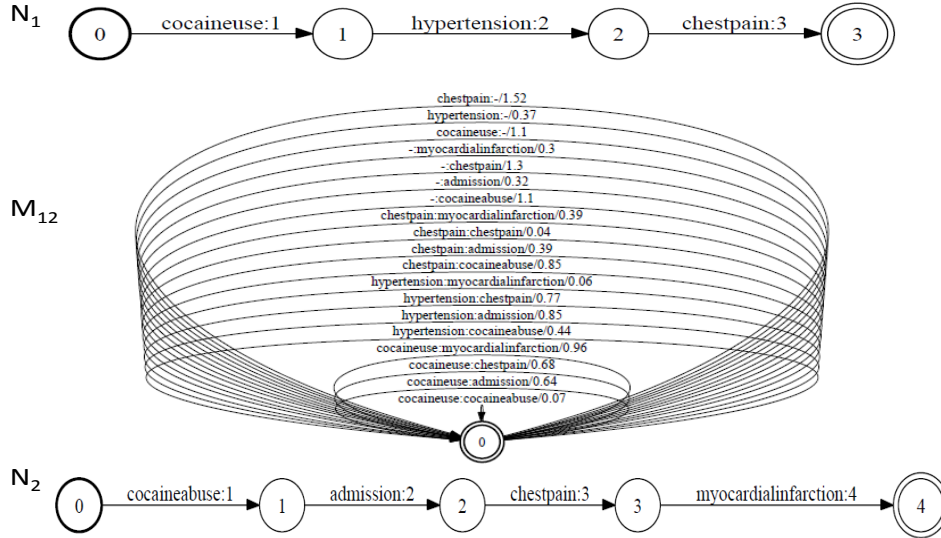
$N_1$

0 cocaineuse:1 1 hypertension:2 2 chestpain:3 3

chestpain:-/1.52
hypertension:-/0.37
cocaineuse:-/1.1
-:myocardialinfarction/0.3
-:chestpain/1.3
-:admission/0.32
-:cocaineabuse/1.1
chestpain:myocardialinfarction/0.39
chestpain:chestpain/0.04
chestpain:admission/0.39
chestpain:cocaineabuse/0.85
hypertension:myocardialinfarction/0.06
hypertension:chestpain/0.77
hypertension:admission/0.85
hypertension:cocaineabuse/0.44
cocaineuse:myocardialinfarction/0.96
cocaineuse:chestpain/0.68
cocaineuse:admission/0.64
cocaineuse:cocaineabuse/0.07

$M_{12}$

0

$N_2$

0 cocaineabuse:1 1 admission:2 2 chestpain:3 3 myocardialinfarction:4 4